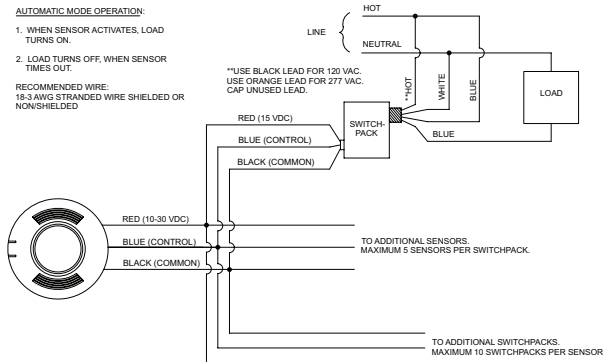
AUTOMATIC MODE OPERATION:

1. WHEN SENSOR ACTIVATES, LOAD TURNS ON.

2. LOAD TURNS OFF, WHEN SENSOR TIMES OUT.

RECOMMENDED WIRE:
18-3 AWG STRANDED WIRE SHIELDED OR NON/SHIELDED

LINE

HOT

NEUTRAL

**USE BLACK LEAD FOR 120 VAC.
USE ORANGE LEAD FOR 277 VAC.
CAP UNUSED LEAD.

**HOT

WHITE

BLUE

LOAD

SWITCH-PACK

BLUE

RED (15 VDC)

BLUE (CONTROL)

BLACK (COMMON)

RED (10-30 VDC)

BLUE (CONTROL)

BLACK (COMMON)

TO ADDITIONAL SENSORS.
MAXIMUM 5 SENSORS PER SWITCHPACK.

TO ADDITIONAL SWITCHPACKS.
MAXIMUM 10 SWITCHPACKS PER SENSOR